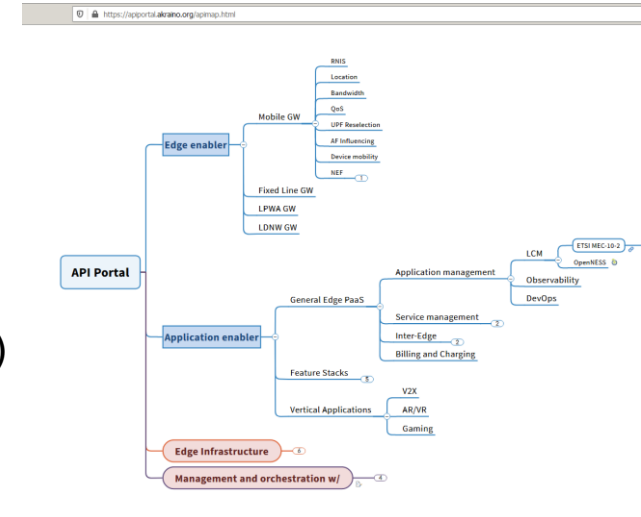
https://apiportal.akraino.org/apimap.html

API Portal

Edge enabler

Mobile GW

RNIS

Location

Bandwidth

QoS

UPF Reselection

AF Influencing

Device mobility

NEF

1

Fixed Line GW

LPWA GW

LDNW GW

Application enabler

General Edge PaaS

Application management

LCM

ETSI MEC-10-2

OpenNESS

Observability

DevOps

Service management

2

Inter-Edge

2

Billing and Charging

Feature Stacks

5

Vertical Applications

V2X

AR/VR

Gaming

Edge Infrastructure

6

Management and orchestration w/

4